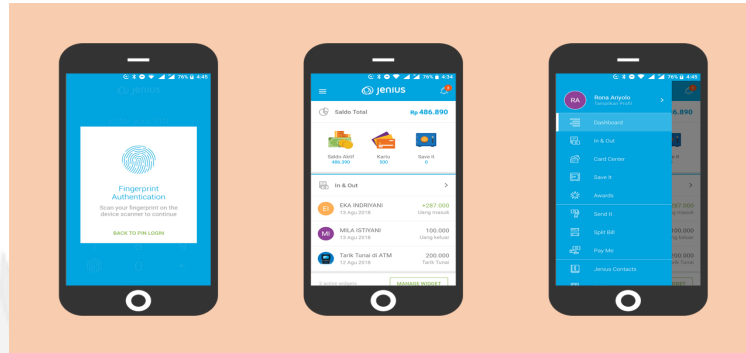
76% 4:45
jenius
Fingerprint Authentication
Scan your fingerprint on the device scanner to continue
BACK TO PIN LOGIN

76% 4:34
jenius
Saldo Total
Rp 486.890
Saldo Aktif
486.390
Kartu
300
Save It
0
In & Out
EI
EKA INDRIYANI
13 Agu 2018
+267.000
Uang masuk
MI
MILA ISTIYANI
13 Agu 2018
100.000
Uang keluar
Tarik Tunai di ATM
12 Agu 2018
200.000
Tarik Tunai
MANAGE WIDGET

76% 4:45
RA
Rona Ariyolo
Tampilkan Profil
Dashboard
In & Out
Card Center
Save It
Awards
Send It
Split Bill
Pay Me
Jenius Contacts
6.890